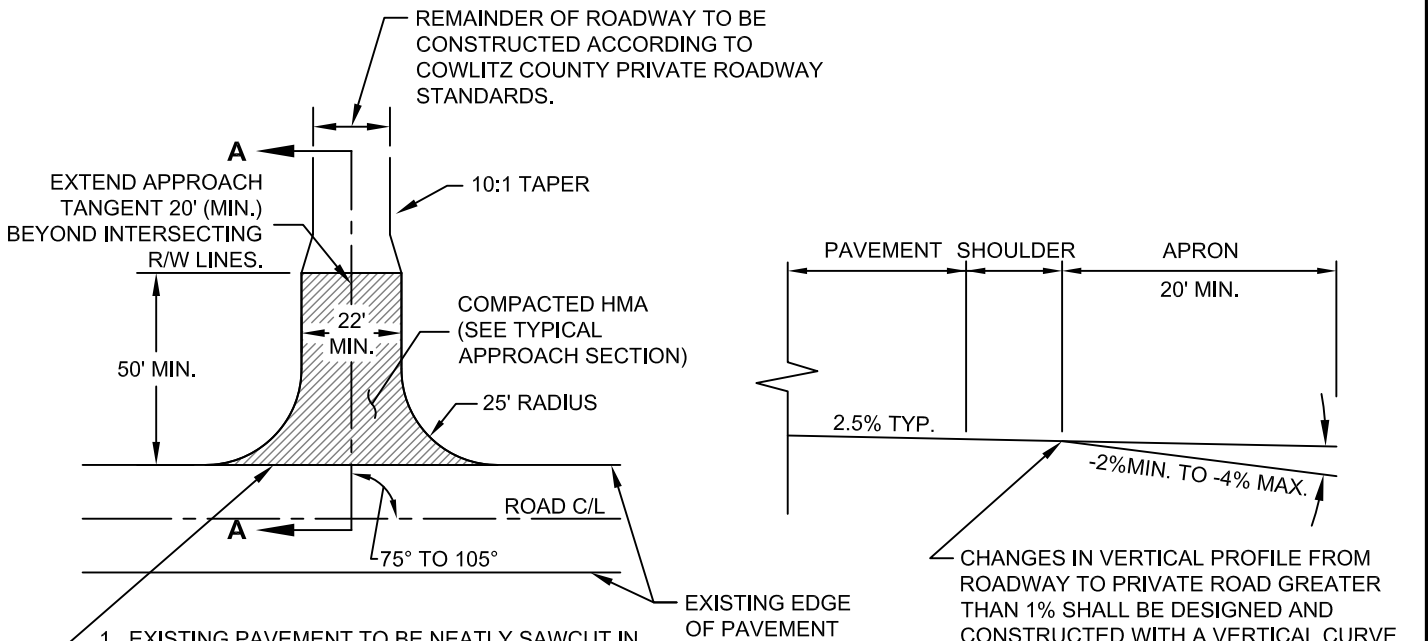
REMAINDER OF ROADWAY TO BE CONSTRUCTED ACCORDING TO COWLITZ COUNTY PRIVATE ROADWAY STANDARDS.

A

EXTEND APPROACH TANGENT 20' (MIN.) BEYOND INTERSECTING R/W LINES.

10:1 TAPER

22' MIN.

COMPACTED HMA (SEE TYPICAL APPROACH SECTION)

50' MIN.

25' RADIUS

ROAD C/L

A

75° TO 105°

EXISTING EDGE OF PAVEMENT

1. EXISTING PAVEMENT TO BE NEATLY SAWCUT IN

PAVEMENT

SHOULDER

APRON

20' MIN.

2.5% TYP.

-2%MIN. TO -4% MAX.

CHANGES IN VERTICAL PROFILE FROM ROADWAY TO PRIVATE ROAD GREATER THAN 1% SHALL BE DESIGNED AND CONSTRUCTED WITH A VERTICAL CURVE